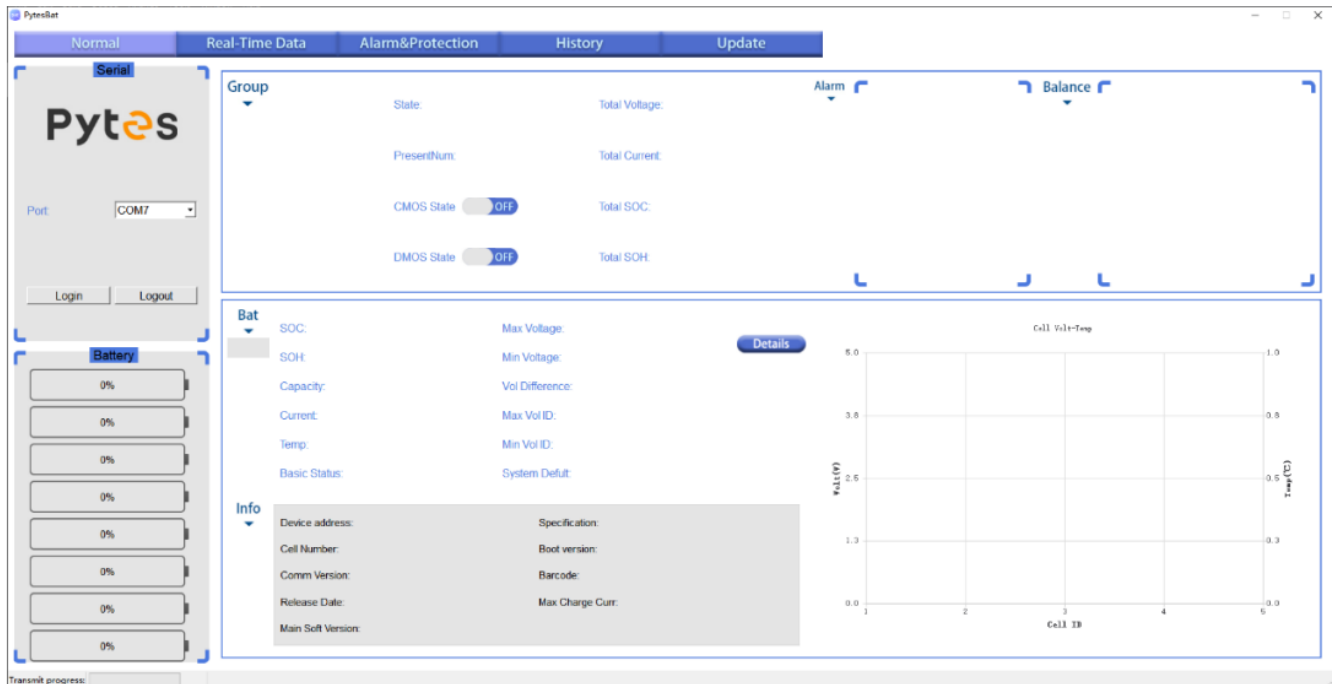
PytesBat

Normal | Real-Time Data | Alarm&Protection | History | Update

Serial

Pytes

Port: COM7

Login Logout

Battery

0%
0%
0%
0%
0%
0%
0%
0%

Group

State:
PresentNum:
CMOS State OFF
DMOS State OFF

Total Voltage:
Total Current:
Total SOC:
Total SOH:

Alarm

Balance

Bat

SOC:
SOH:
Capacity:
Current:
Temp:
Basic Status:

Max Voltage:
Min Voltage:
Vol Difference:
Max Vol ID:
Min Vol ID:
System Defult:

Details

Info

Device address:
Cell Number:
Comm Version:
Release Date:
Main Soft Version:

Specification:
Boot version:
Barcode:
Max Charge Curr:

Cell Volt-Temp

Volt(V)
5.0
3.8
2.5
1.3
0.0

Temp(℃)
1.0
0.8
0.5
0.3
0.0

1 2 3 4 5
Cell ID

Transmit progress: